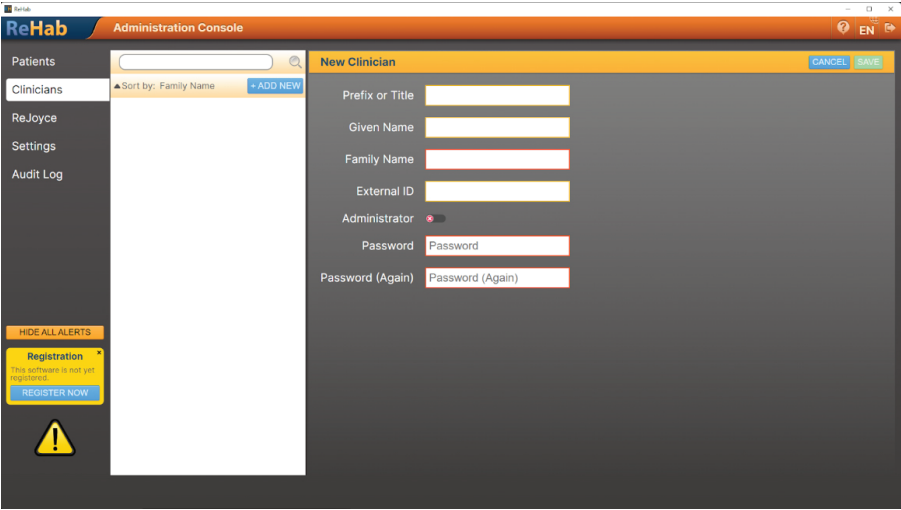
ReHab

ReHab Administration Console

EN

Patients
Clinicians
ReJoyce
Settings
Audit Log

▲Sort by: Family Name + ADD NEW

New Clinician CANCEL SAVE

Prefix or Title
Given Name
Family Name
External ID
Administrator
Password Password
Password (Again) Password (Again)

HIDE ALL ALERTS

Registration
This software is not yet registered.
REGISTER NOW